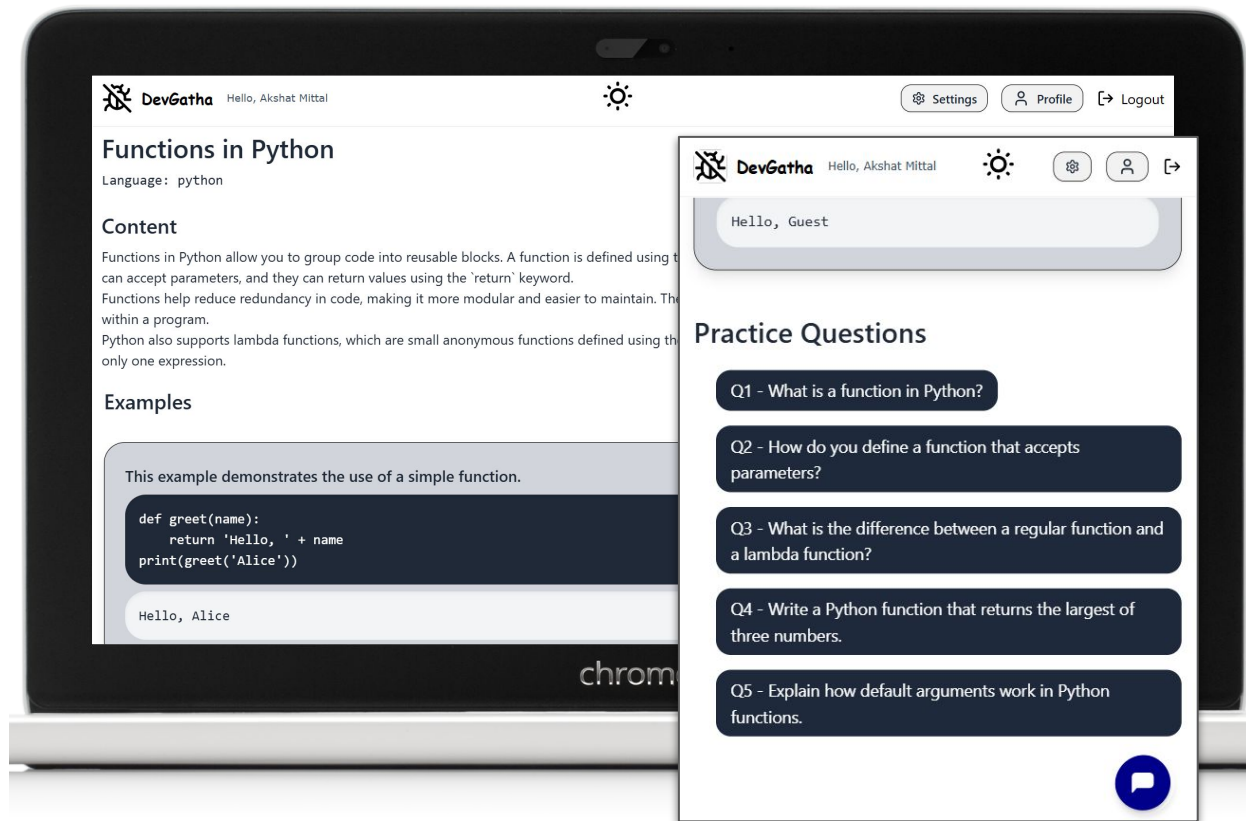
DevGatha Hello, Akshat Mittal

Settings Profile Logout

Functions in Python

Language: python

Content

Functions in Python allow you to group code into reusable blocks. A function is defined using t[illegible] can accept parameters, and they can return values using the `return` keyword.
Functions help reduce redundancy in code, making it more modular and easier to maintain. The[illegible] within a program.
Python also supports lambda functions, which are small anonymous functions defined using th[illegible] only one expression.

Examples

This example demonstrates the use of a simple function.

```
def greet(name):
    return 'Hello, ' + name
print(greet('Alice'))
```

Hello, Alice

chrom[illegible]

DevGatha Hello, Akshat Mittal

Hello, Guest

Practice Questions

Q1 - What is a function in Python?

Q2 - How do you define a function that accepts parameters?

Q3 - What is the difference between a regular function and a lambda function?

Q4 - Write a Python function that returns the largest of three numbers.

Q5 - Explain how default arguments work in Python functions.